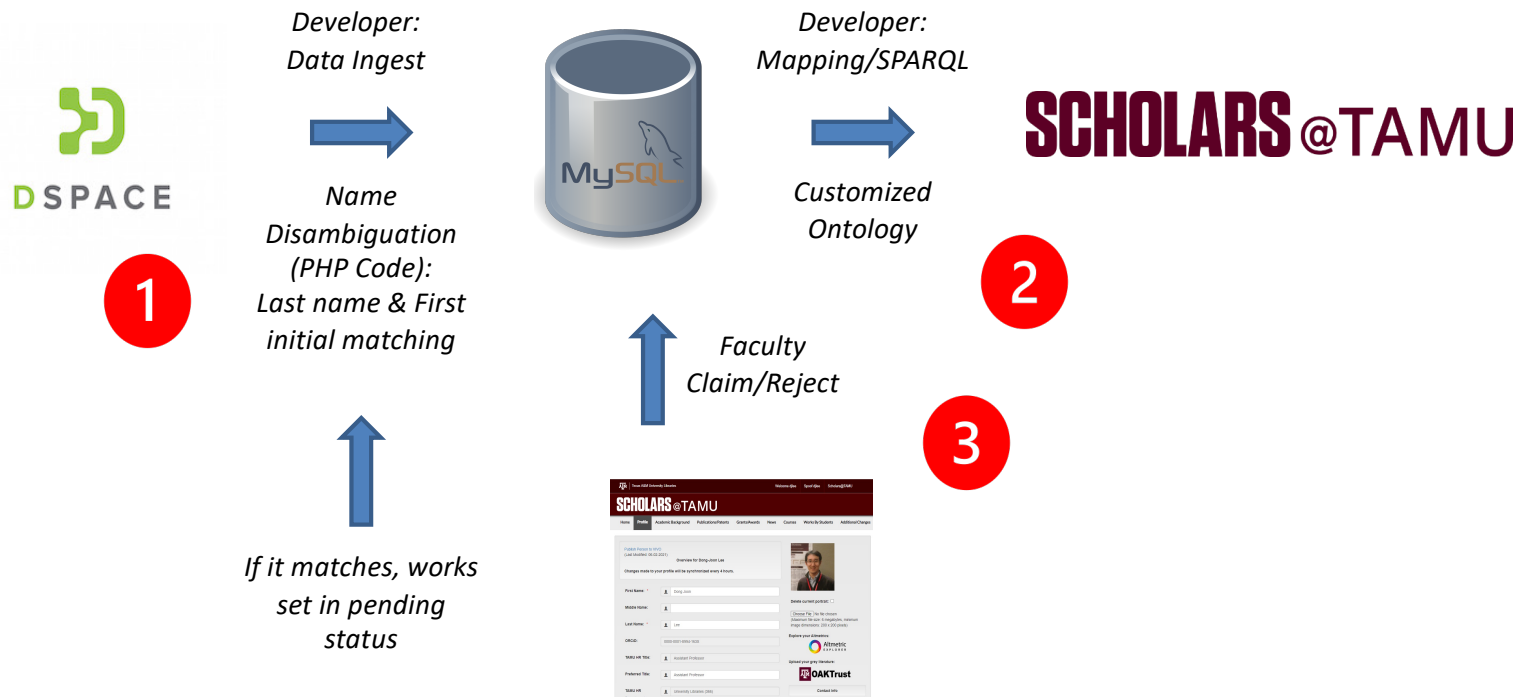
DSPACE

1

Developer: Data Ingest

Name Disambiguation (PHP Code): Last name & First initial matching

If it matches, works set in pending status

MySQL

Developer: Mapping/SPARQL

Customized Ontology

SCHOLARS @TAMU

2

Faculty Claim/Reject

3

Texas A&M University Libraries

SCHOLARS @TAMU

Home Profile Academic Background Publications/Patents Grants/Awards News Courses Works By Students Additional Changes

Overview for Dong Joon Lee

Changes made to your profile will be synchronized every 4 hours.

First Name: Dong Joon

Middle Name:

Last Name: Lee

ORCID:

TAMU HR Title: Assistant Professor

Preferred Title: Assistant Professor

TAMU HR: University Libraries

Delete current portrait

Choose File No file chosen

Explore your Altmetrics

Altmetric

Upload your grey literature

OAKTrust

Contact Info